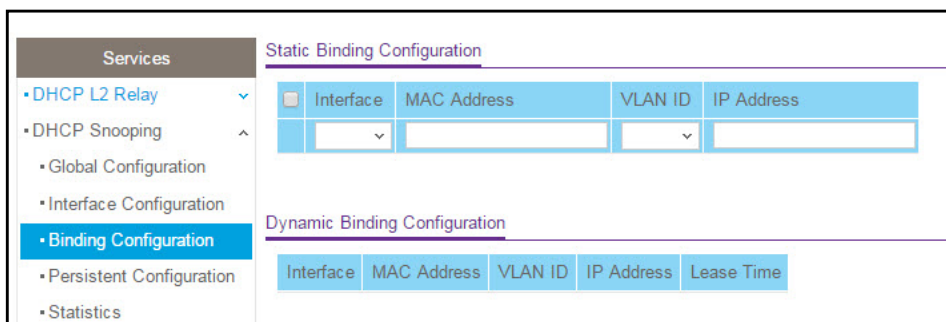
Services

• DHCP L2 Relay

• DHCP Snooping

• Global Configuration

• Interface Configuration

• Binding Configuration

• Persistent Configuration

• Statistics

Static Binding Configuration

| | Interface | MAC Address | VLAN ID | IP Address |
|---|---|---|---|---|
| | | | | |

Dynamic Binding Configuration

| Interface | MAC Address | VLAN ID | IP Address | Lease Time |
|---|---|---|---|---|